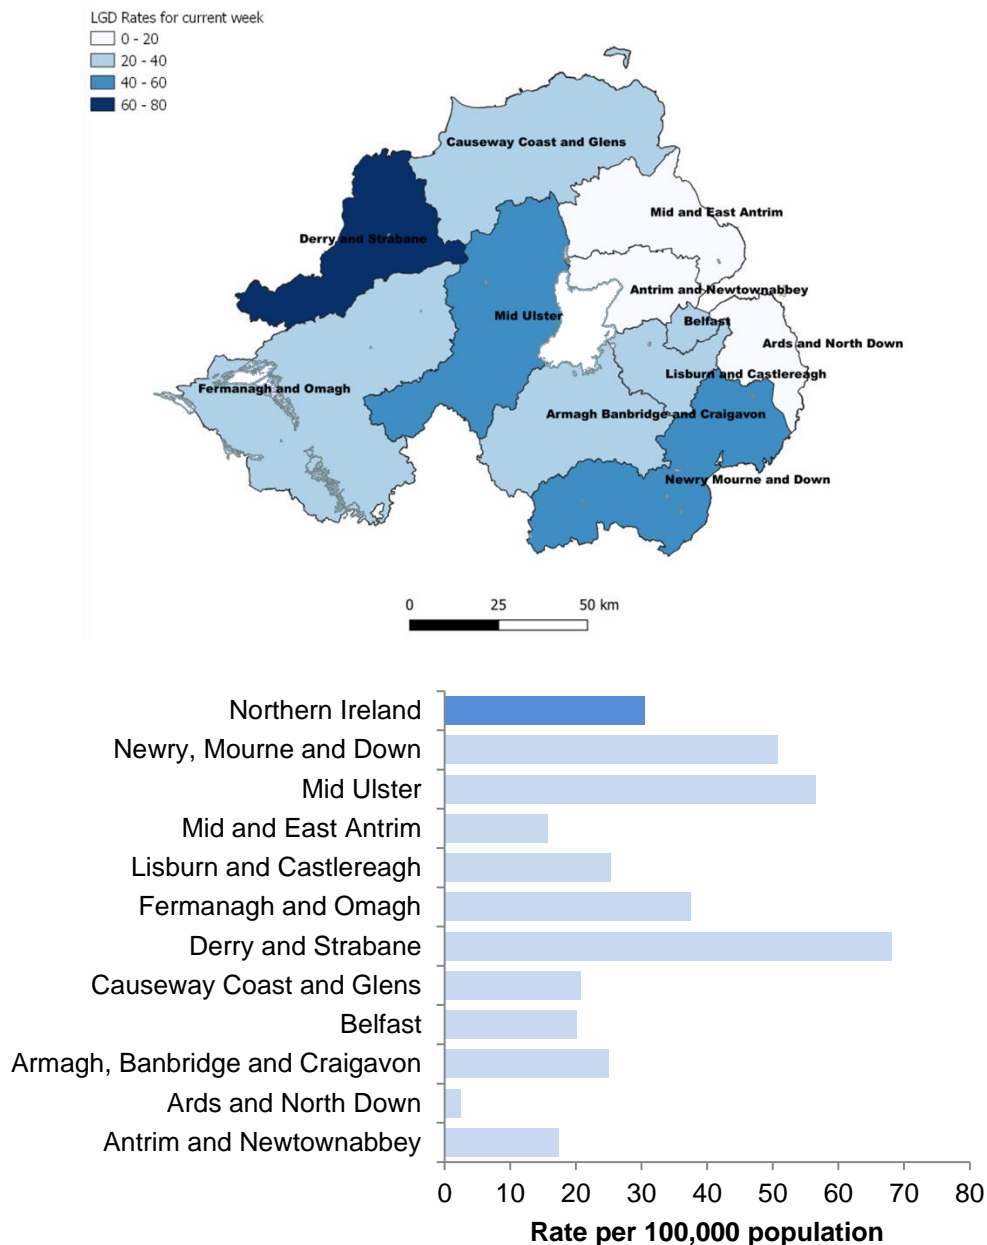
LGD Rates for current week
0 - 20
20 - 40
40 - 60
60 - 80

Causeway Coast and Glens
Mid and East Antrim
Derry and Strabane
Antrim and Newtownabbey
Mid Ulster
Belfast
Ards and North Down
Fermanagh and Omagh
Lisburn and Castlereagh
Armagh Banbridge and Craigavon
Newry Mourne and Down

0 25 50 km

Northern Ireland
Newry, Mourne and Down
Mid Ulster
Mid and East Antrim
Lisburn and Castlereagh
Fermanagh and Omagh
Derry and Strabane
Causeway Coast and Glens
Belfast
Armagh, Banbridge and Craigavon
Ards and North Down
Antrim and Newtownabbey

0 10 20 30 40 50 60 70 80
Rate per 100,000 population